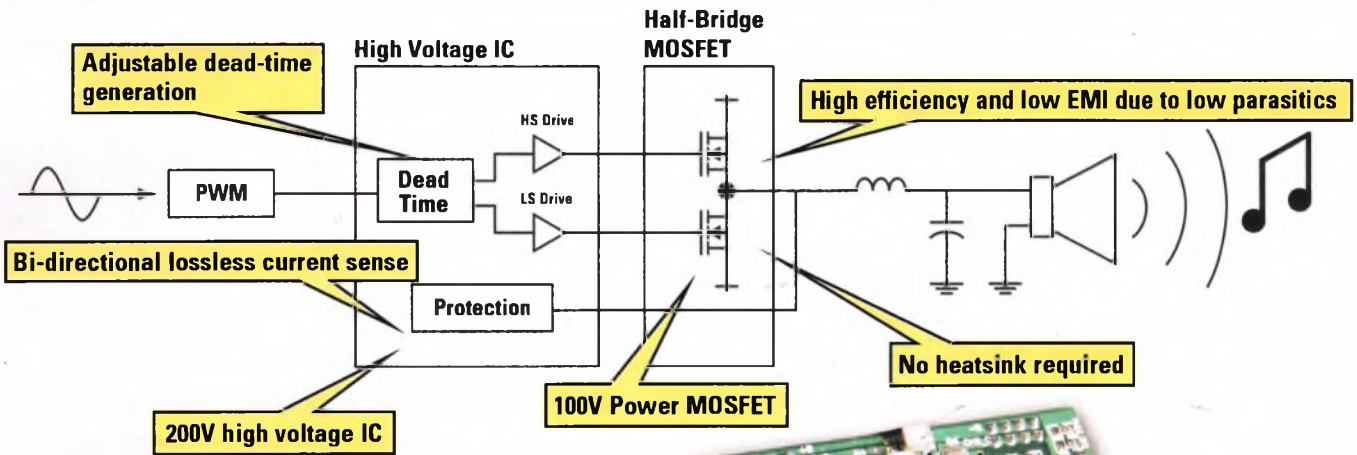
Half-Bridge MOSFET

High Voltage IC

Adjustable dead-time generation

High efficiency and low EMI due to low parasitics

HS Drive

PWM

Dead Time

LS Drive

Bi-directional lossless current sense

Protection

No heatsink required

100V Power MOSFET

200V high voltage IC